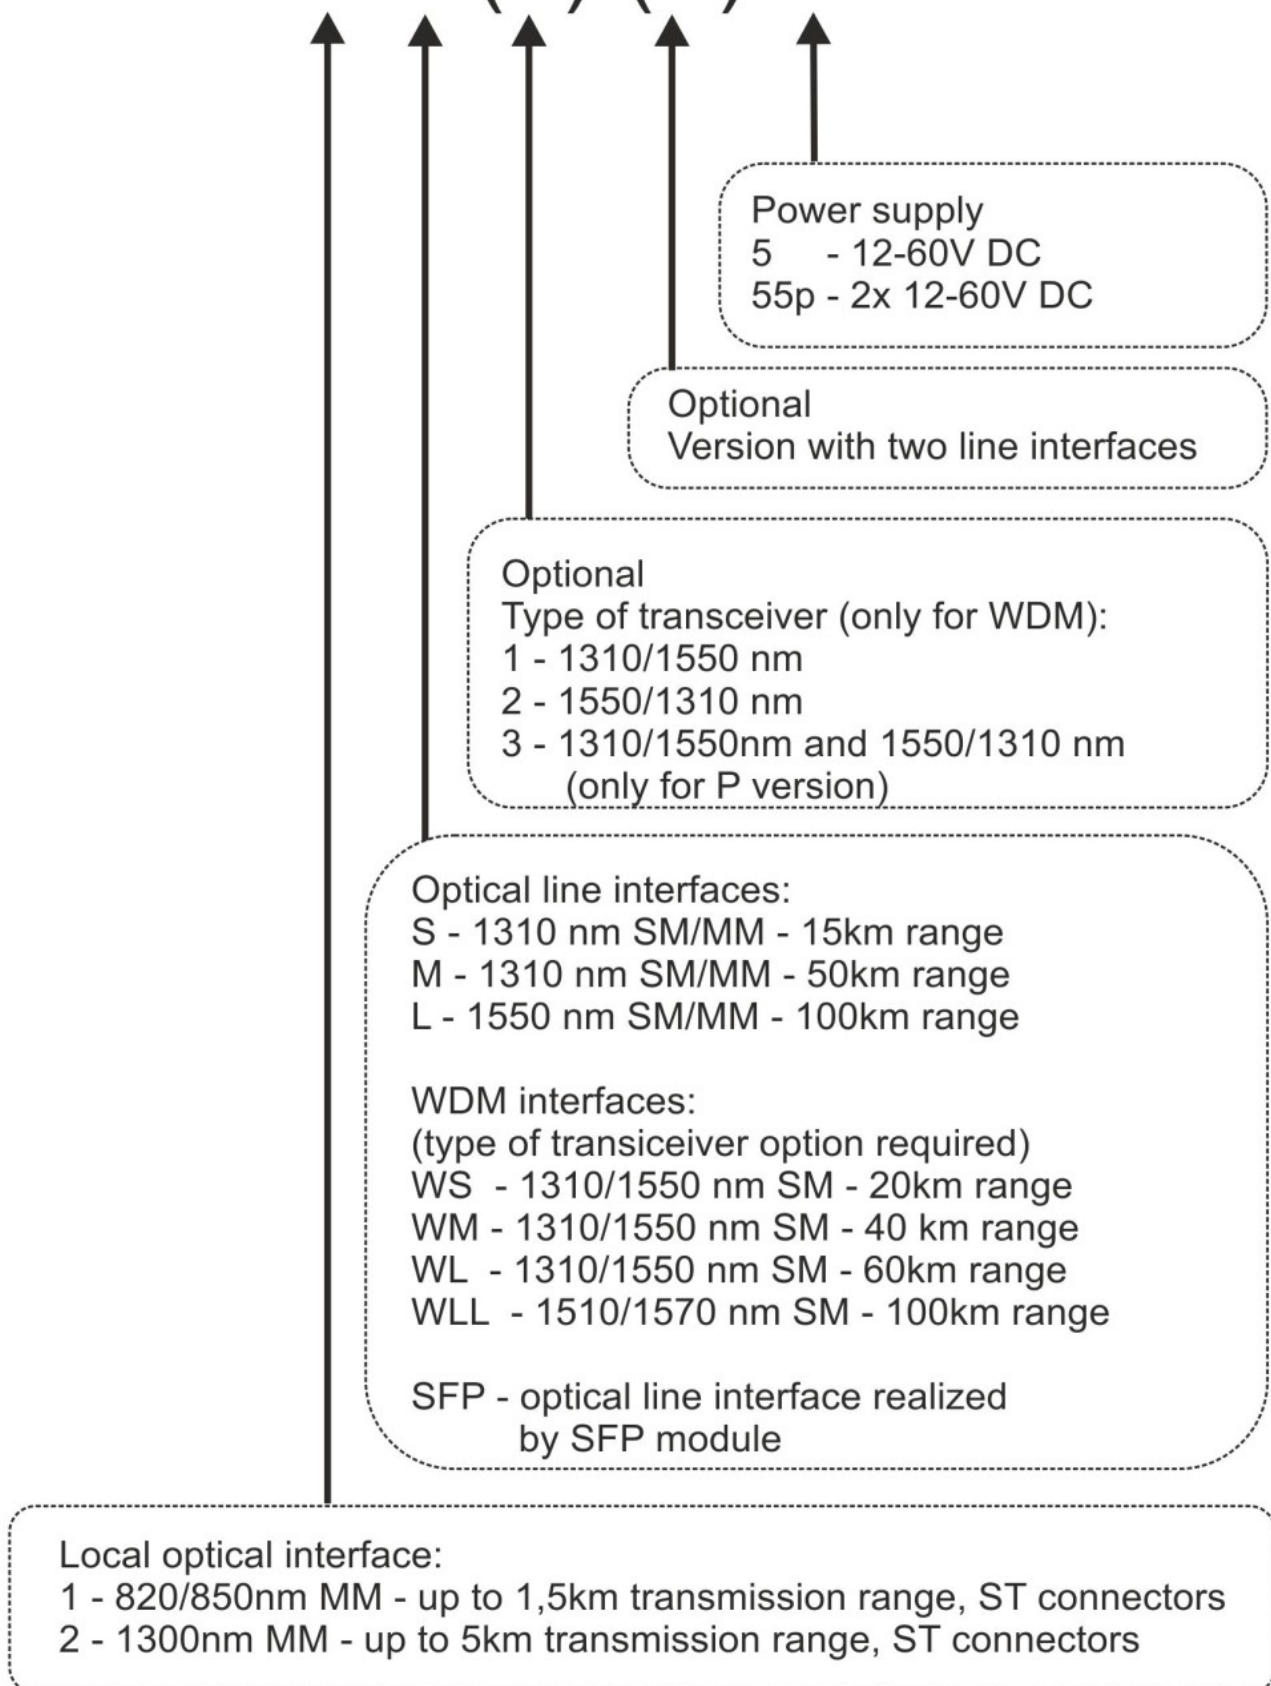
Power supply
5 - 12-60V DC
55p - 2x 12-60V DC

Optional
Version with two line interfaces

Optional
Type of transceiver (only for WDM):
1 - 1310/1550 nm
2 - 1550/1310 nm
3 - 1310/1550nm and 1550/1310 nm
(only for P version)

Optical line interfaces:
S - 1310 nm SM/MM - 15km range
M - 1310 nm SM/MM - 50km range
L - 1550 nm SM/MM - 100km range

WDM interfaces:
(type of transiceiver option required)
WS - 1310/1550 nm SM - 20km range
WM - 1310/1550 nm SM - 40 km range
WL - 1310/1550 nm SM - 60km range
WLL - 1510/1570 nm SM - 100km range

SFP - optical line interface realized by SFP module

Local optical interface:
1 - 820/850nm MM - up to 1,5km transmission range, ST connectors
2 - 1300nm MM - up to 5km transmission range, ST connectors